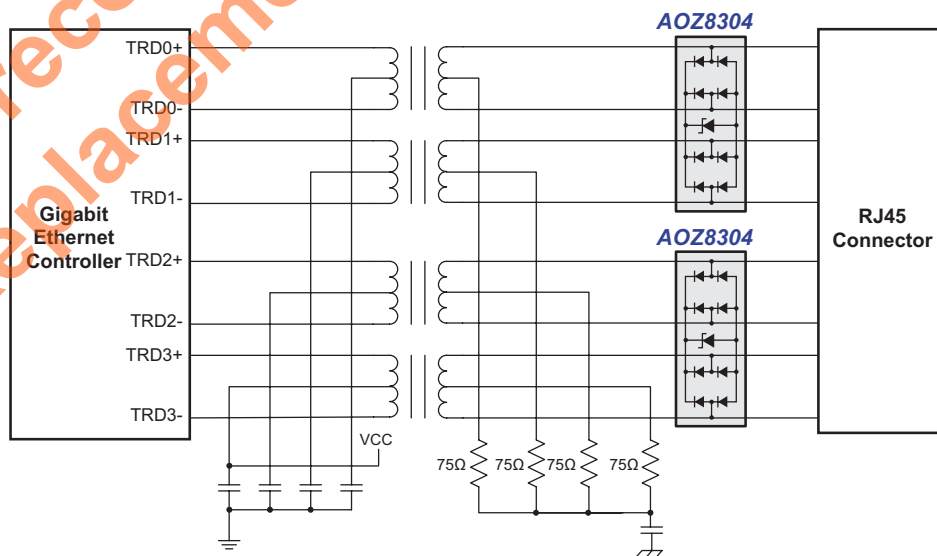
Not Recommended for New Designs
Replacement Part: AOZ8904

AOZ8304

AOZ8304

TRD0+

TRD0-

TRD1+

TRD1-

Gigabit Ethernet Controller

TRD2+

TRD2-

TRD3+

TRD3-

RJ45 Connector

VCC

75Ω

75Ω

75Ω

75Ω